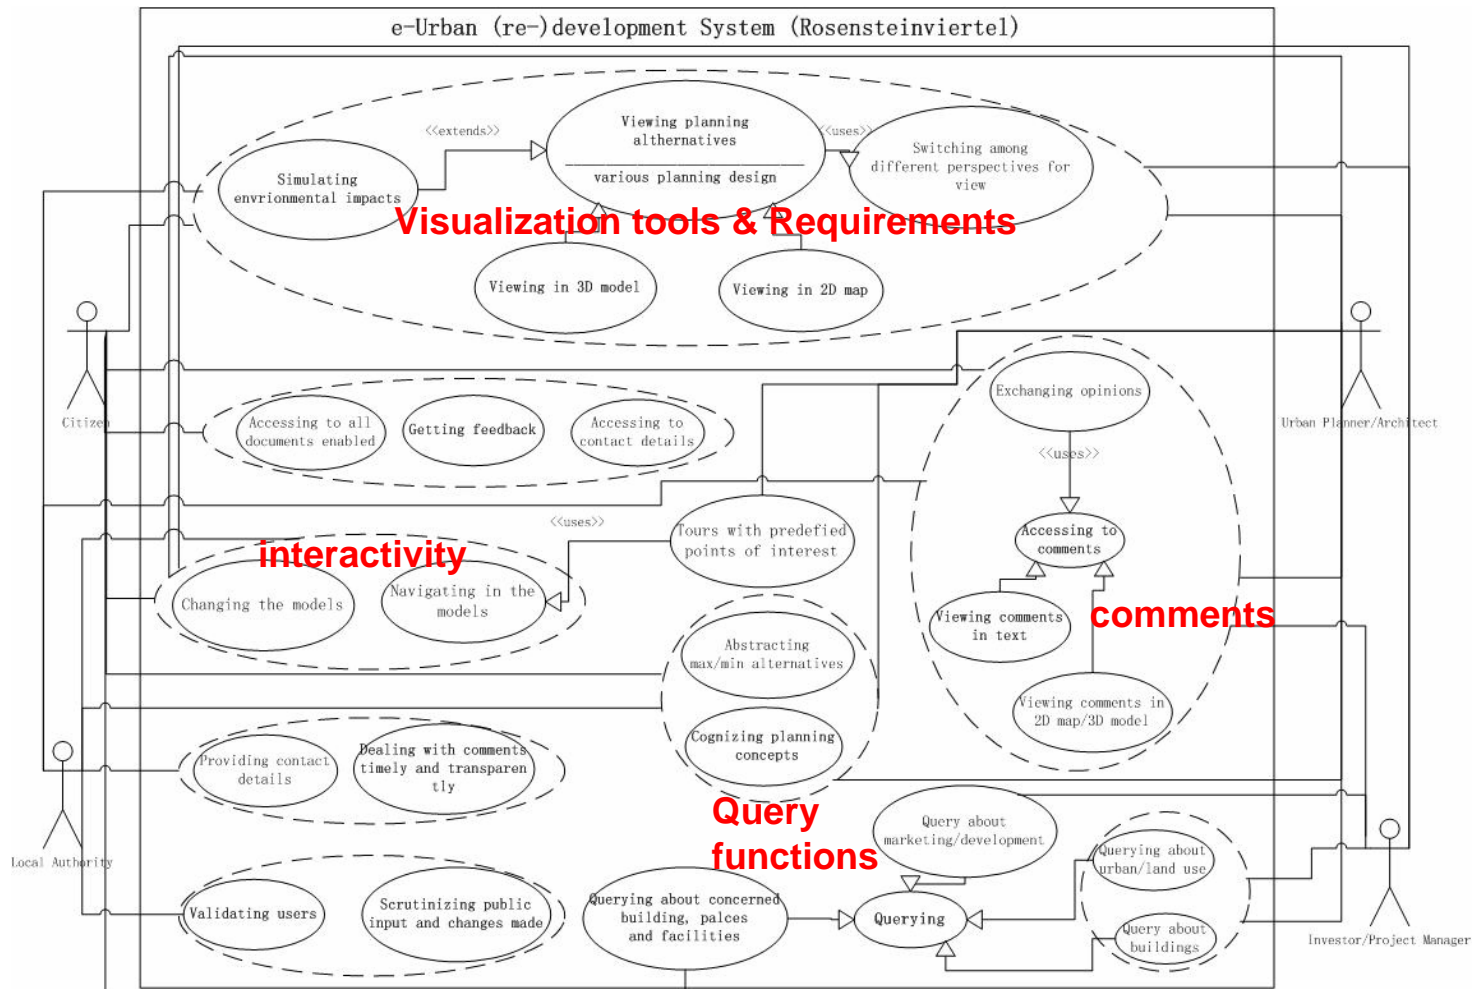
e-Urban (re-)development System (Rosensteinviertel)

<<extends>>

Viewing planning althernatives

various planning design

<<uses>>

Switching among different perspectives for view

Simulating envrionmental impacts

Visualization tools & Requirements

Viewing in 3D model

Viewing in 2D map

Citizen

Urban Planner/Architect

Accessing to all documents enabled

Getting feedback

Accessing to contact details

Exchanging opinions

<<uses>>

Accessing to comments

<<uses>>

Tours with predefied points of interest

interactivity

Changing the models

Navigating in the models

Viewing comments in text

comments

Viewing comments in 2D map/3D model

Abstracting max/min alternatives

Cognizing planning concepts

Providing contact details

Dealing with comments timely and transparently

Local Authority

Query functions

Query about marketing/development

Querying about urban/land use

Query about buildings

Validating users

Scrutinizing public input and changes made

Querying about concerned building, palces and facilities

Querying

Investor/Project Manager